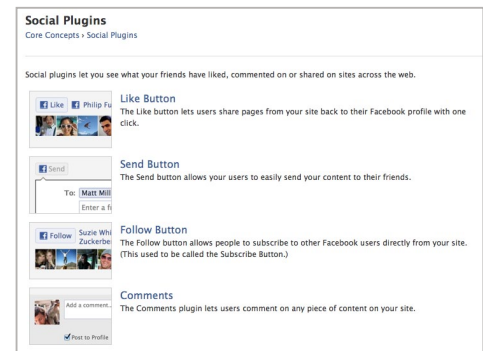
Social Plugins
Core Concepts › Social Plugins

Social plugins let you see what your friends have liked, commented on or shared on sites across the web.

Like Philip Fu

Like Button
The Like button lets users share pages from your site back to their Facebook profile with one click.

Send
To: Matt Mill
Enter a fr

Send Button
The Send button allows your users to easily send your content to their friends.

Follow Suzie Whi Zuckerbe

Follow Button
The Follow button allows people to subscribe to other Facebook users directly from your site. (This used to be called the Subscribe Button.)

Add a comment...
Post to Profile

Comments
The Comments plugin lets users comment on any piece of content on your site.